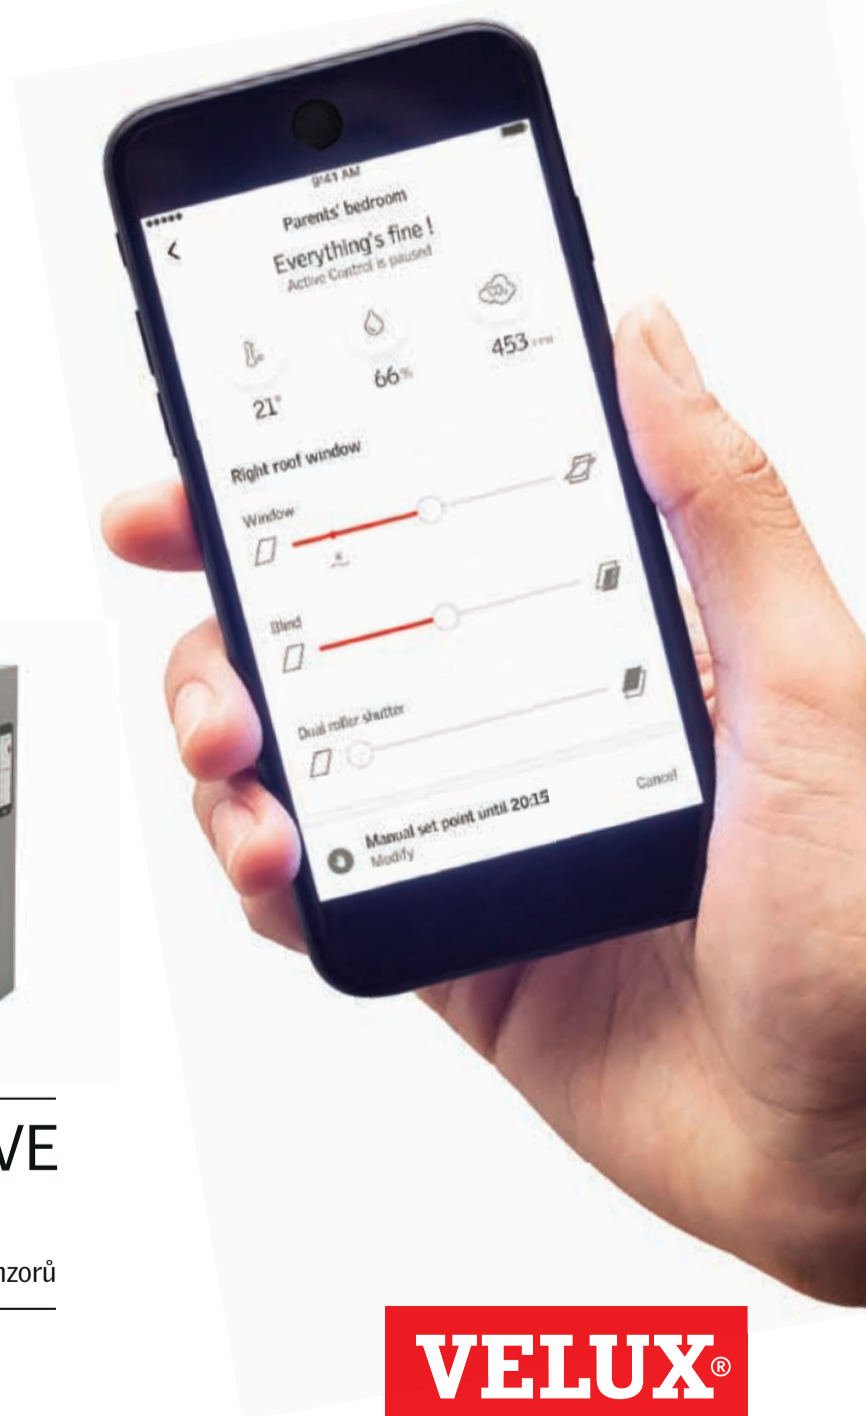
9:41 AM

Parents' bedroom

Everything's fine !

Active Control is paused

21°

66%

453 ppm

Right roof window

Window

Blind

Dual roller shutter

Cancel

Manual set point until 20:15

Modify

VE

nzorů

VELUX®